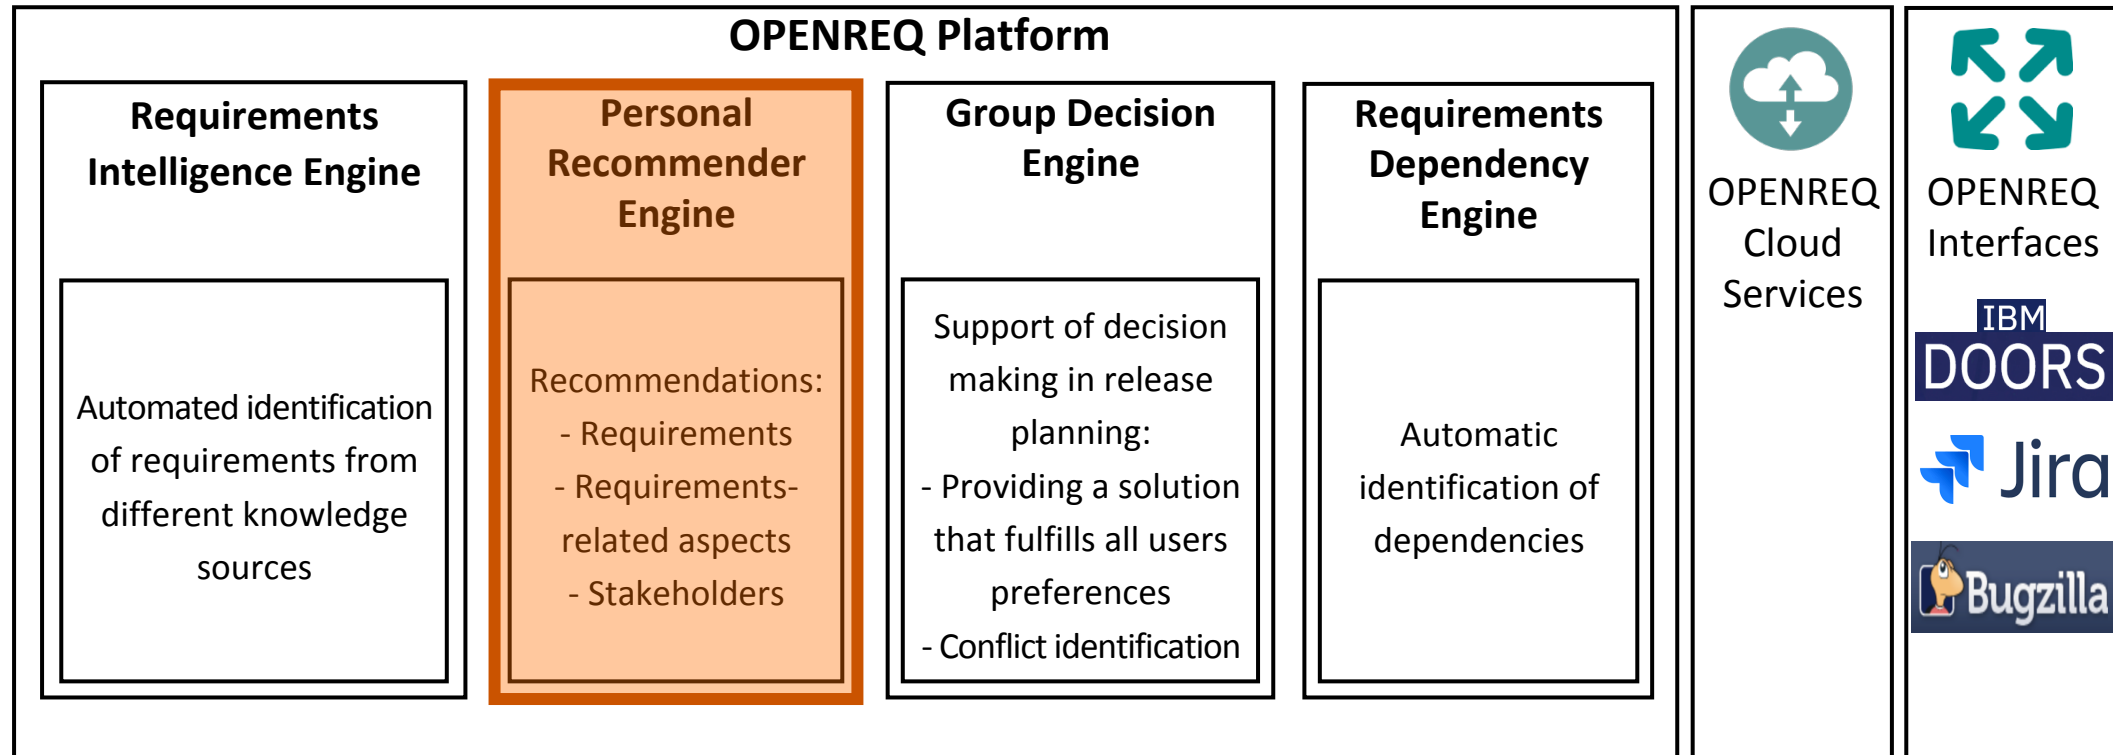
OPENREQ Platform

Requirements Intelligence Engine

Automated identification of requirements from different knowledge sources

Personal Recommender Engine

Recommendations:
- Requirements
- Requirements-related aspects
- Stakeholders

Group Decision Engine

Support of decision making in release planning:
- Providing a solution that fulfills all users preferences
- Conflict identification

Requirements Dependency Engine

Automatic identification of dependencies

OPENREQ Cloud Services

OPENREQ Interfaces

IBM DOORS

Jira

Bugzilla